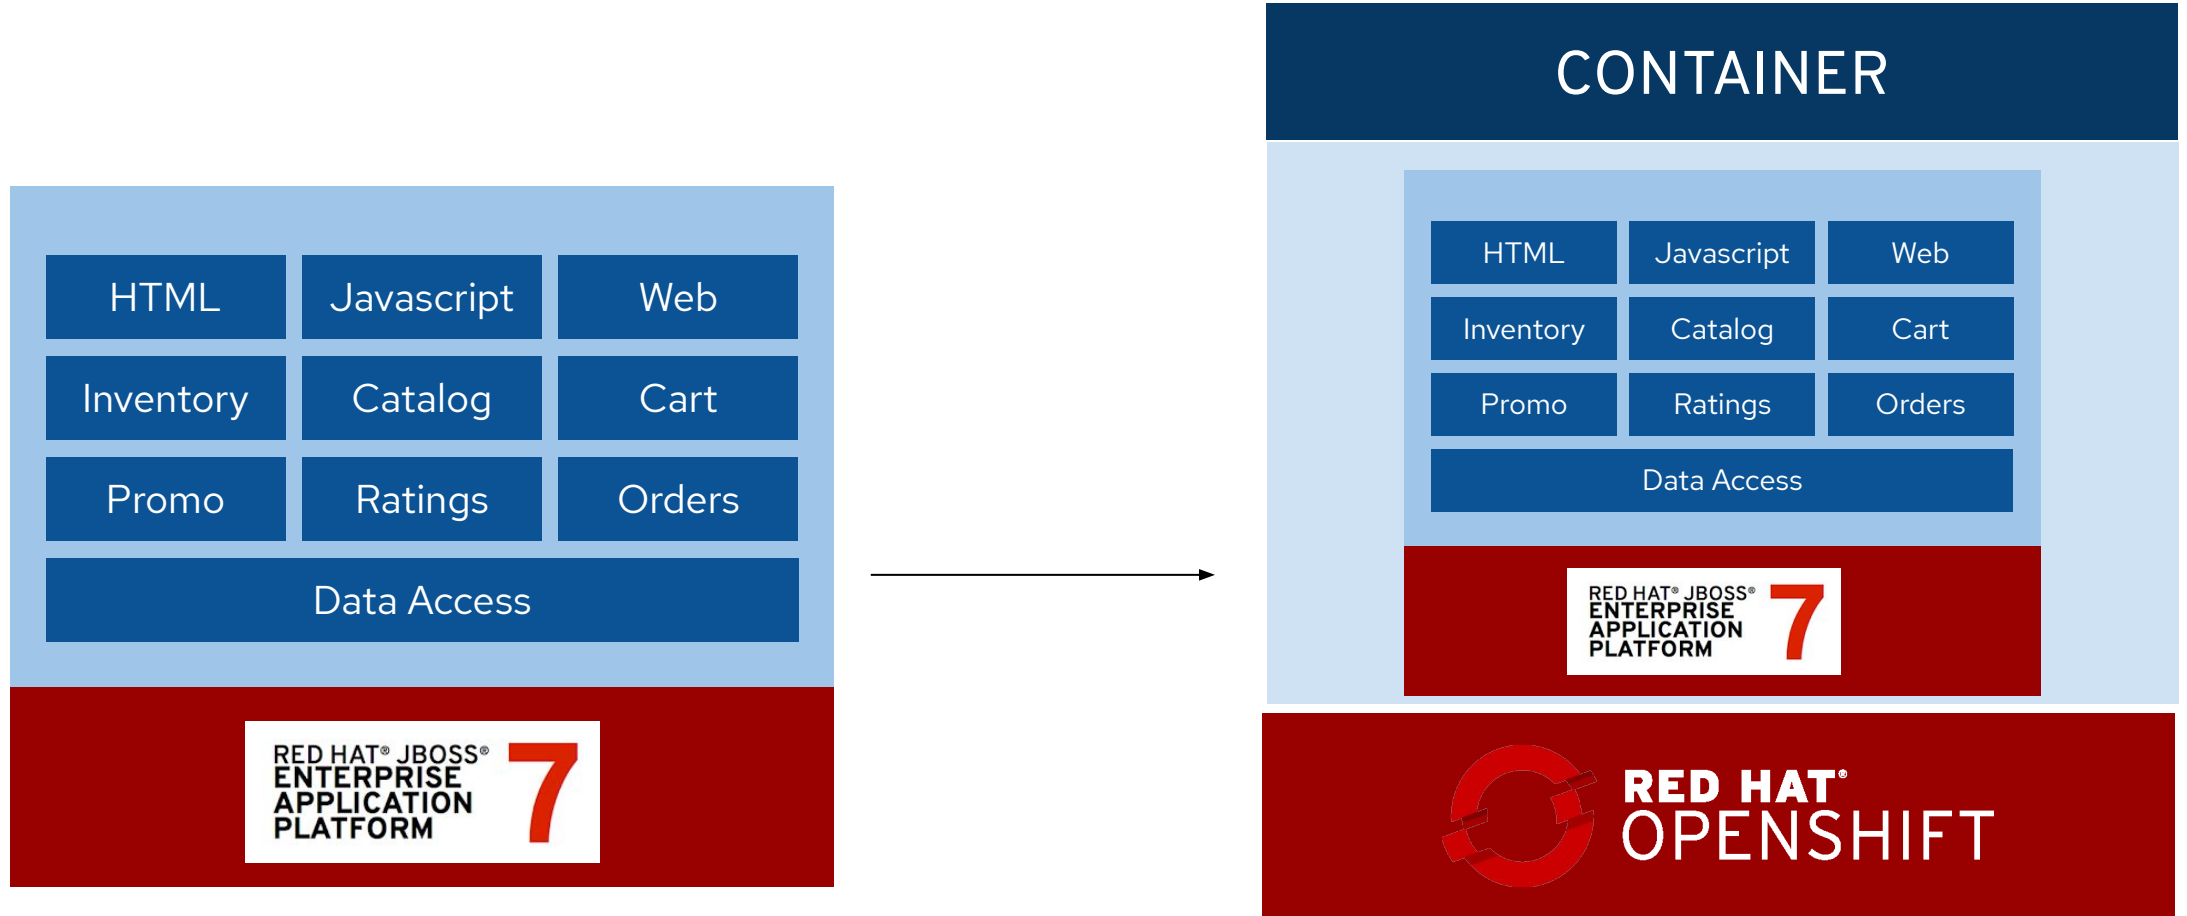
| HTML | Javascript | Web |
|---|---|---|
| Inventory | Catalog | Cart |
| Promo | Ratings | Orders |

Data Access

RED HAT® JBOSS® ENTERPRISE APPLICATION PLATFORM 7

CONTAINER

| HTML | Javascript | Web |
|---|---|---|
| Inventory | Catalog | Cart |
| Promo | Ratings | Orders |

Data Access

RED HAT® JBOSS® ENTERPRISE APPLICATION PLATFORM 7

RED HAT® OPENSHIFT